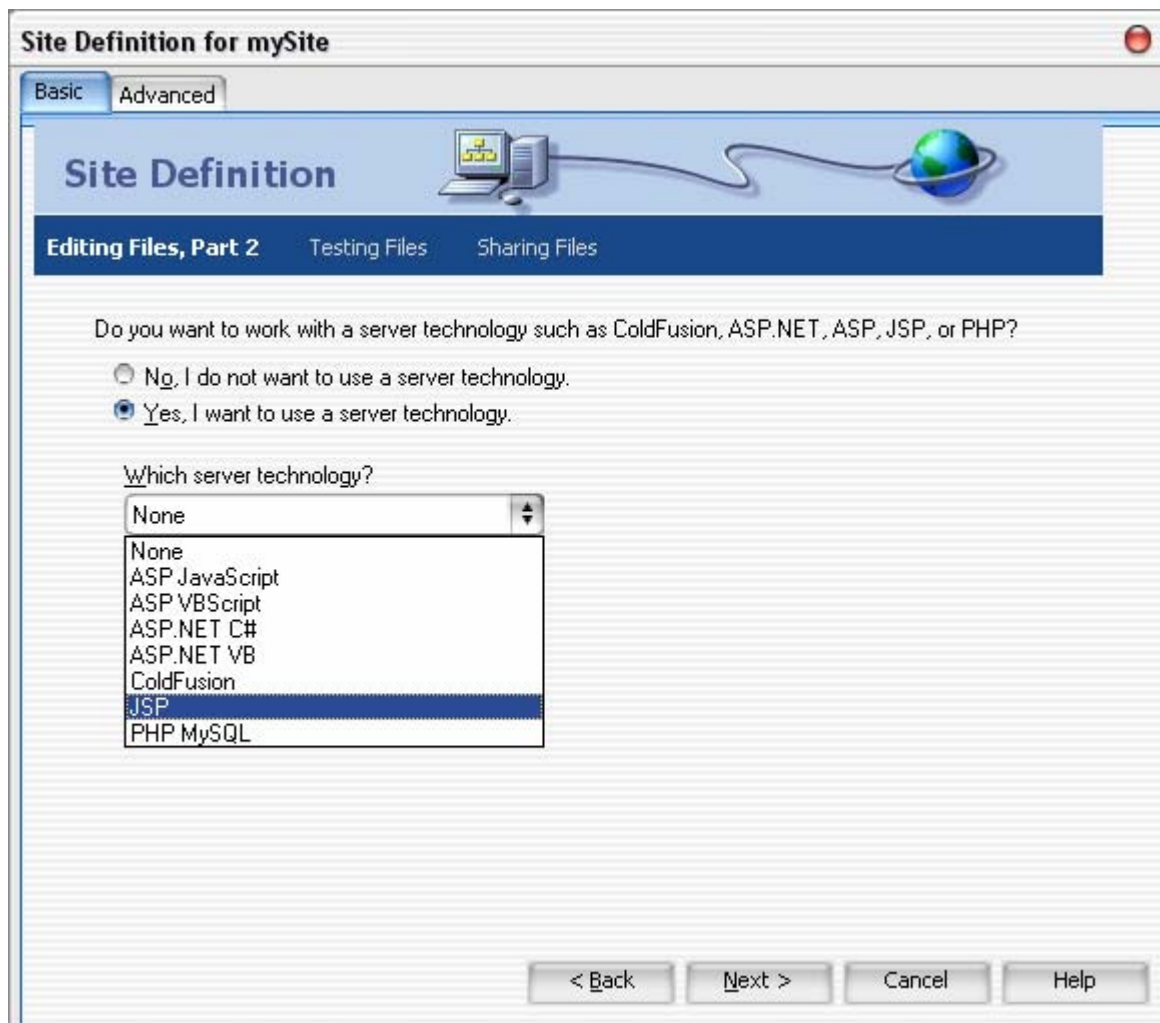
Site Definition for mySite

Basic Advanced

Site Definition

Editing Files, Part 2 Testing Files Sharing Files

Do you want to work with a server technology such as ColdFusion, ASP.NET, ASP, JSP, or PHP?

No, I do not want to use a server technology.

Yes, I want to use a server technology.

Which server technology?

None

None
ASP JavaScript
ASP VBScript
ASP.NET C#
ASP.NET VB
ColdFusion
JSP
PHP MySQL

< Back Next > Cancel Help